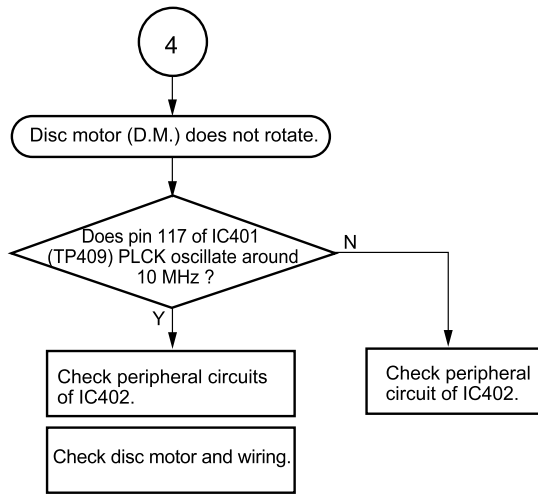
4

Disc motor (D.M.) does not rotate.

Does pin 117 of IC401 (TP409) PLCK oscillate around 10 MHz ?

N

Y

Check peripheral circuits of IC402.

Check disc motor and wiring.

Check peripheral circuit of IC402.